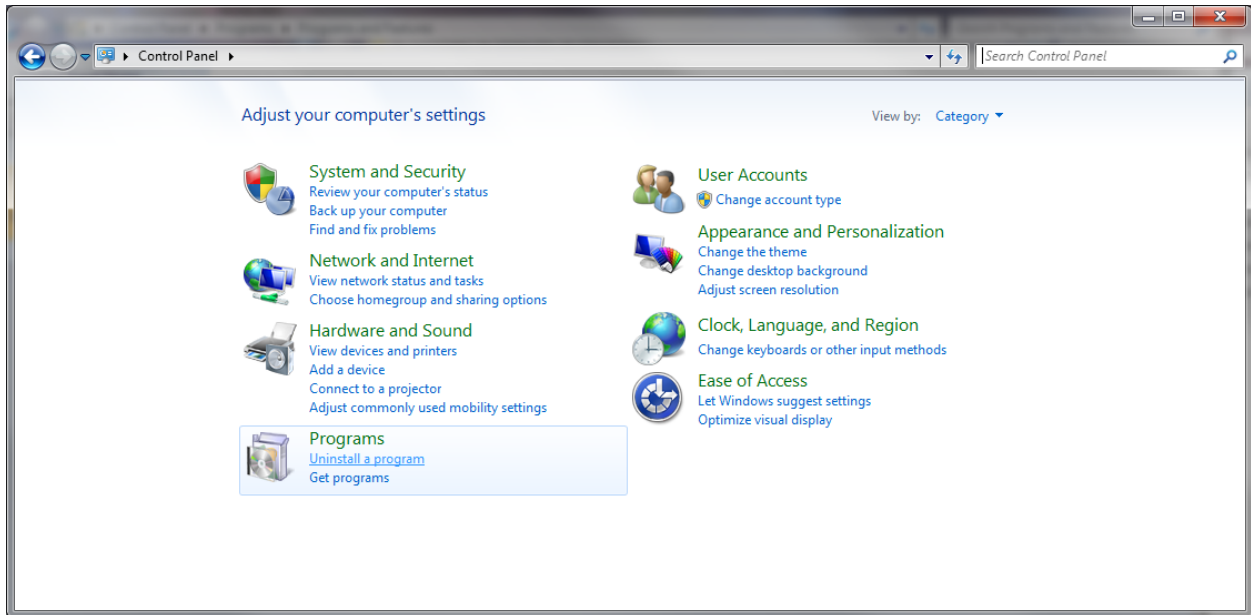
Control Panel ▸

Search Control Panel

Adjust your computer's settings

View by: Category

System and Security
Review your computer's status
Back up your computer
Find and fix problems

Network and Internet
View network status and tasks
Choose homegroup and sharing options

Hardware and Sound
View devices and printers
Add a device
Connect to a projector
Adjust commonly used mobility settings

Programs
Uninstall a program
Get programs

User Accounts
Change account type

Appearance and Personalization
Change the theme
Change desktop background
Adjust screen resolution

Clock, Language, and Region
Change keyboards or other input methods

Ease of Access
Let Windows suggest settings
Optimize visual display